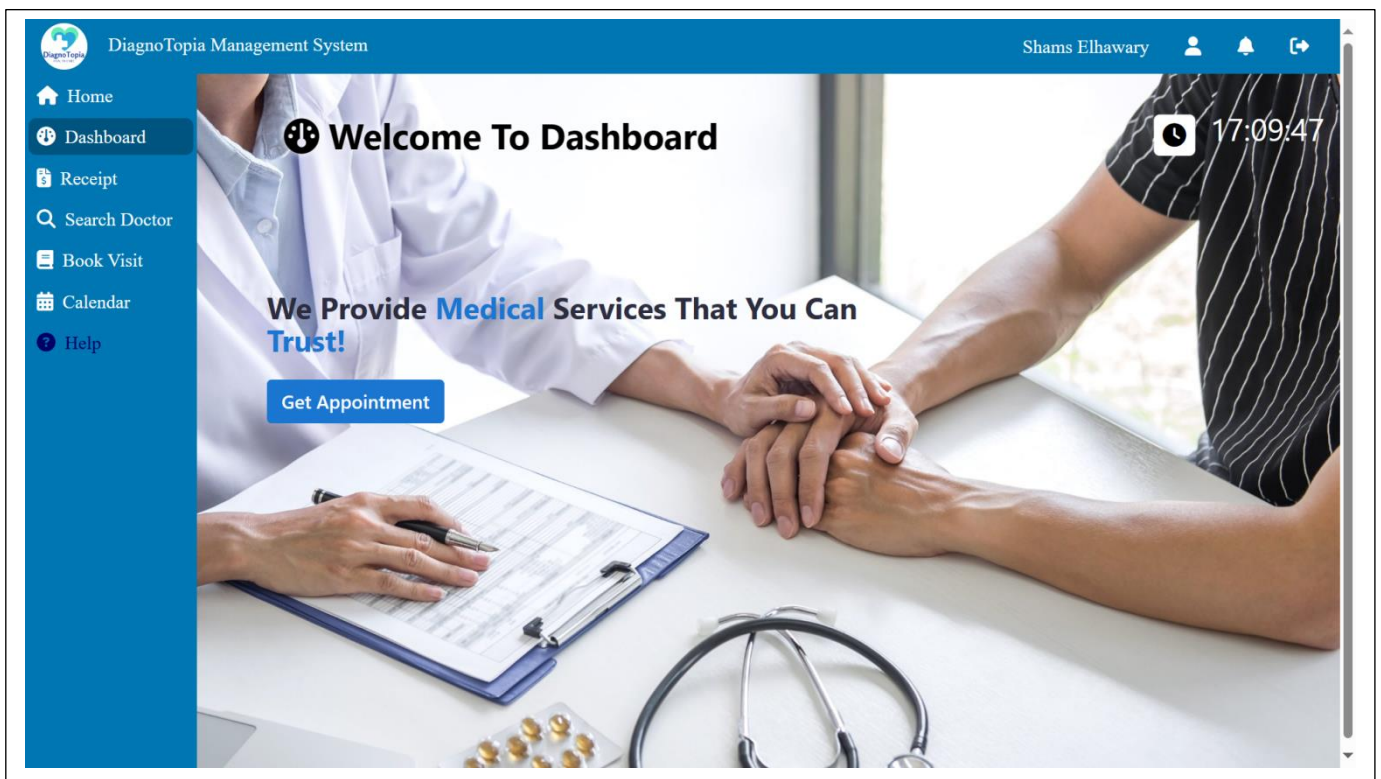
DiagnoTopia

DiagnoTopia Management System

Shams Elhawary

Home
Dashboard
Receipt
Search Doctor
Book Visit
Calendar
Help

Welcome To Dashboard

17:09:47

We Provide Medical Services That You Can Trust!

Get Appointment